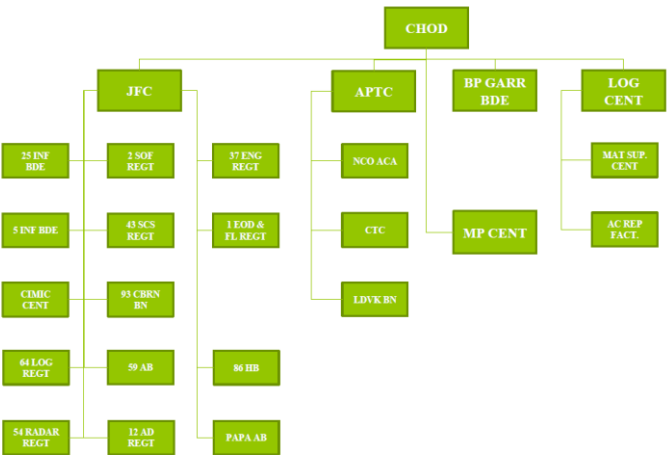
CHOD

JFC

APTC

BP GARR BDE

LOG CENT

25 INF BDE

2 SOF REGT

37 ENG REGT

5 INF BDE

43 SCS REGT

1 EOD & FL REGT

CIMIC CENT

93 CBRN BN

64 LOG REGT

59 AB

86 HB

54 RADAR REGT

12 AD REGT

PAPA AB

NCO ACA

CTC

LDVK BN

MP CENT

MAT SUP. CENT

AC REP FACT.